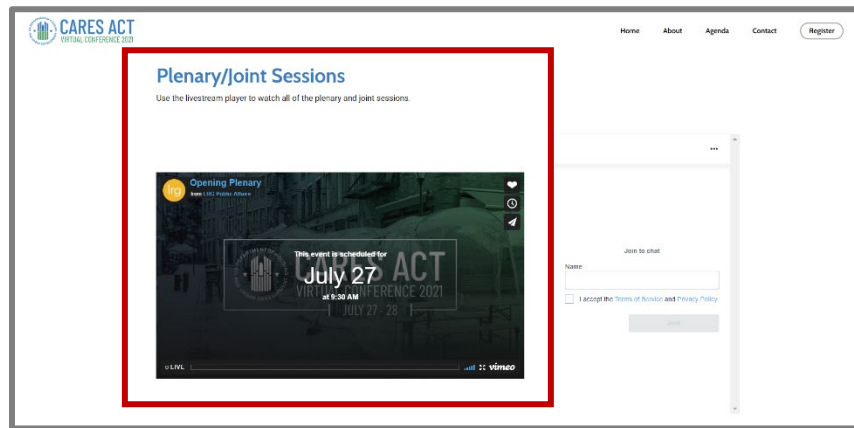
CARES ACT
VIRTUAL CONFERENCE 2021

Home About Agenda Contact Register

Plenary/Joint Sessions

Use the livestream player to watch all of the plenary and joint sessions.

lrg
Opening Plenary
from LRG Public Affairs

CARES ACT
VIRTUAL CONFERENCE 2021
JULY 27 - 28

This event is scheduled for
July 27
at 9:30 AM

LIVE
vimeo

...

Join to chat
Name
I accept the Terms of Service and Privacy Policy
Join